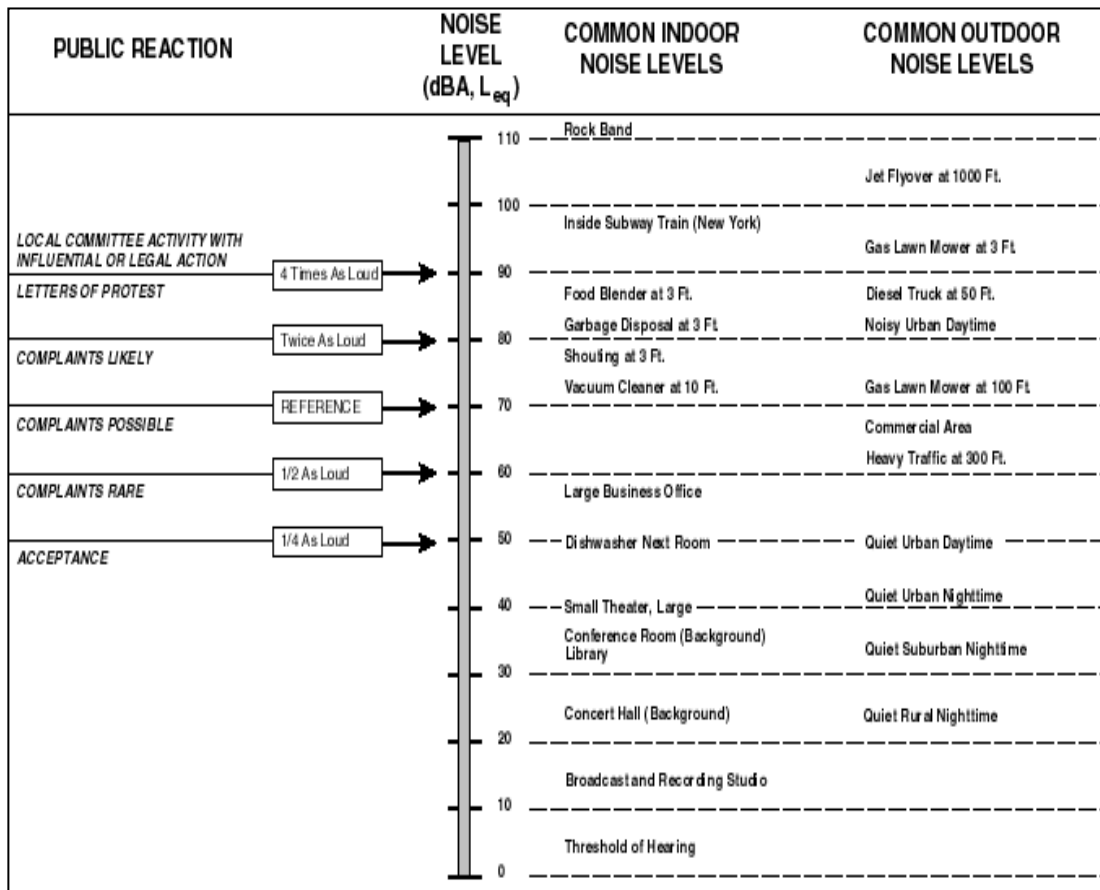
| PUBLIC REACTION | NOISE LEVEL (dBA, $L_{eq}$) | COMMON INDOOR NOISE LEVELS | COMMON OUTDOOR NOISE LEVELS |
|---|---|---|---|
| | 110 | Rock Band | |
| | | | Jet Flyover at 1000 Ft. |
| | 100 | Inside Subway Train (New York) | |
| LOCAL COMMITTEE ACTIVITY WITH INFLUENTIAL OR LEGAL ACTION | | | Gas Lawn Mower at 3 Ft. |
| 4 Times As Loud | 90 | | |
| LETTERS OF PROTEST | | Food Blender at 3 Ft. | Diesel Truck at 50 Ft. |
| | | Garbage Disposal at 3 Ft. | Noisy Urban Daytime |
| Twice As Loud | 80 | | |
| COMPLAINTS LIKELY | | Shouting at 3 Ft. | |
| | | Vacuum Cleaner at 10 Ft. | Gas Lawn Mower at 100 Ft. |
| REFERENCE | 70 | | |
| COMPLAINTS POSSIBLE | | | Commercial Area |
| | | | Heavy Traffic at 300 Ft. |
| 1/2 As Loud | 60 | | |
| COMPLAINTS RARE | | Large Business Office | |
| 1/4 As Loud | 50 | Dishwasher Next Room | Quiet Urban Daytime |
| ACCEPTANCE | | | |
| | | | Quiet Urban Nighttime |
| | 40 | Small Theater, Large | |
| | | Conference Room (Background) Library | Quiet Suburban Nighttime |
| | 30 | | |
| | | Concert Hall (Background) | Quiet Rural Nighttime |
| | 20 | | |
| | | Broadcast and Recording Studio | |
| | 10 | | |
| | | Threshold of Hearing | |
| | 0 | | |